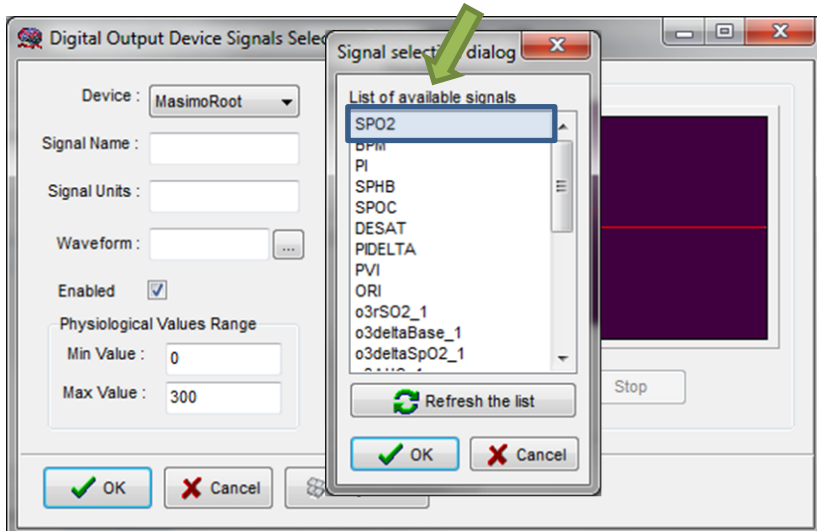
Digital Output Device Signals Selec

Device : MasimoRoot

Signal Name :

Signal Units :

Waveform : ...

Enabled

Physiological Values Range

Min Value : 0

Max Value : 300

OK

Cancel

Signal selecti dialog

List of available signals

SPO2
BPM
PI
SPHB
SPOC
DESAT
PIDELTA
PVI
ORI
o3rSO2_1
o3deltaBase_1
o3deltaSpO2_1

Refresh the list

OK

Cancel

Stop